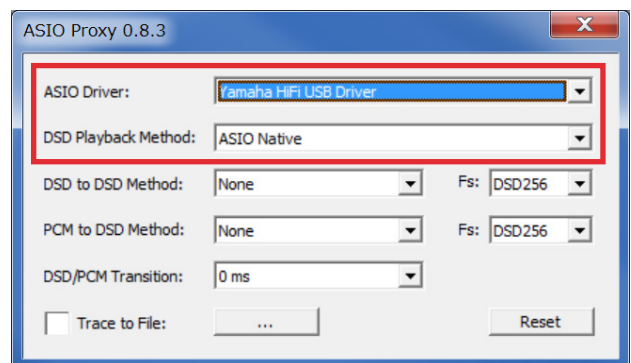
ASIO Proxy 0.8.3

X

ASIO Driver: Yamaha HiFi USB Driver

DSD Playback Method: ASIO Native

DSD to DSD Method: None

Fs: DSD256

PCM to DSD Method: None

Fs: DSD256

DSD/PCM Transition: 0 ms

Trace to File: ...

Reset